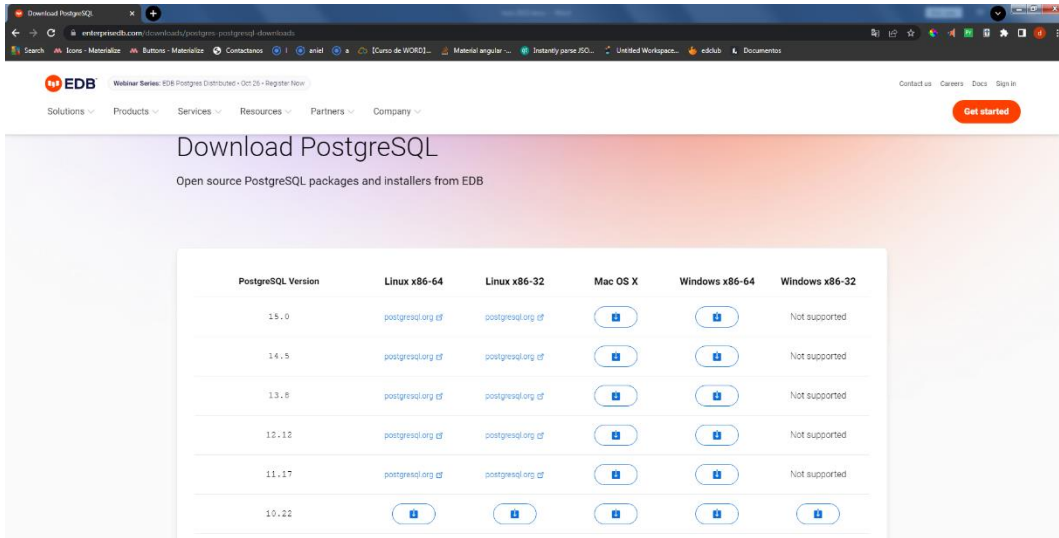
Download PostgreSQL ×

enterprisedb.com/downloads/postgres-postgresql-downloads

Search Icons - Materialize Buttons - Materialize Contactanos aniel a [Curso de WORD]... Material angular -... Instantly parse JSO... Untitled Workspace... edclub Documentos

EDB Webinar Series: EDB Postgres Distributed • Oct 26 • Register Now

Contact us Careers Docs Sign in

Solutions Products Services Resources Partners Company

Get started

Download PostgreSQL

Open source PostgreSQL packages and installers from EDB

| PostgreSQL Version | Linux x86-64 | Linux x86-32 | Mac OS X | Windows x86-64 | Windows x86-32 |
|---|---|---|---|---|---|
| 15.0 | postgresql.org | postgresql.org | | | Not supported |
| 14.5 | postgresql.org | postgresql.org | | | Not supported |
| 13.8 | postgresql.org | postgresql.org | | | Not supported |
| 12.12 | postgresql.org | postgresql.org | | | Not supported |
| 11.17 | postgresql.org | postgresql.org | | | Not supported |
| 10.22 | | | | | |